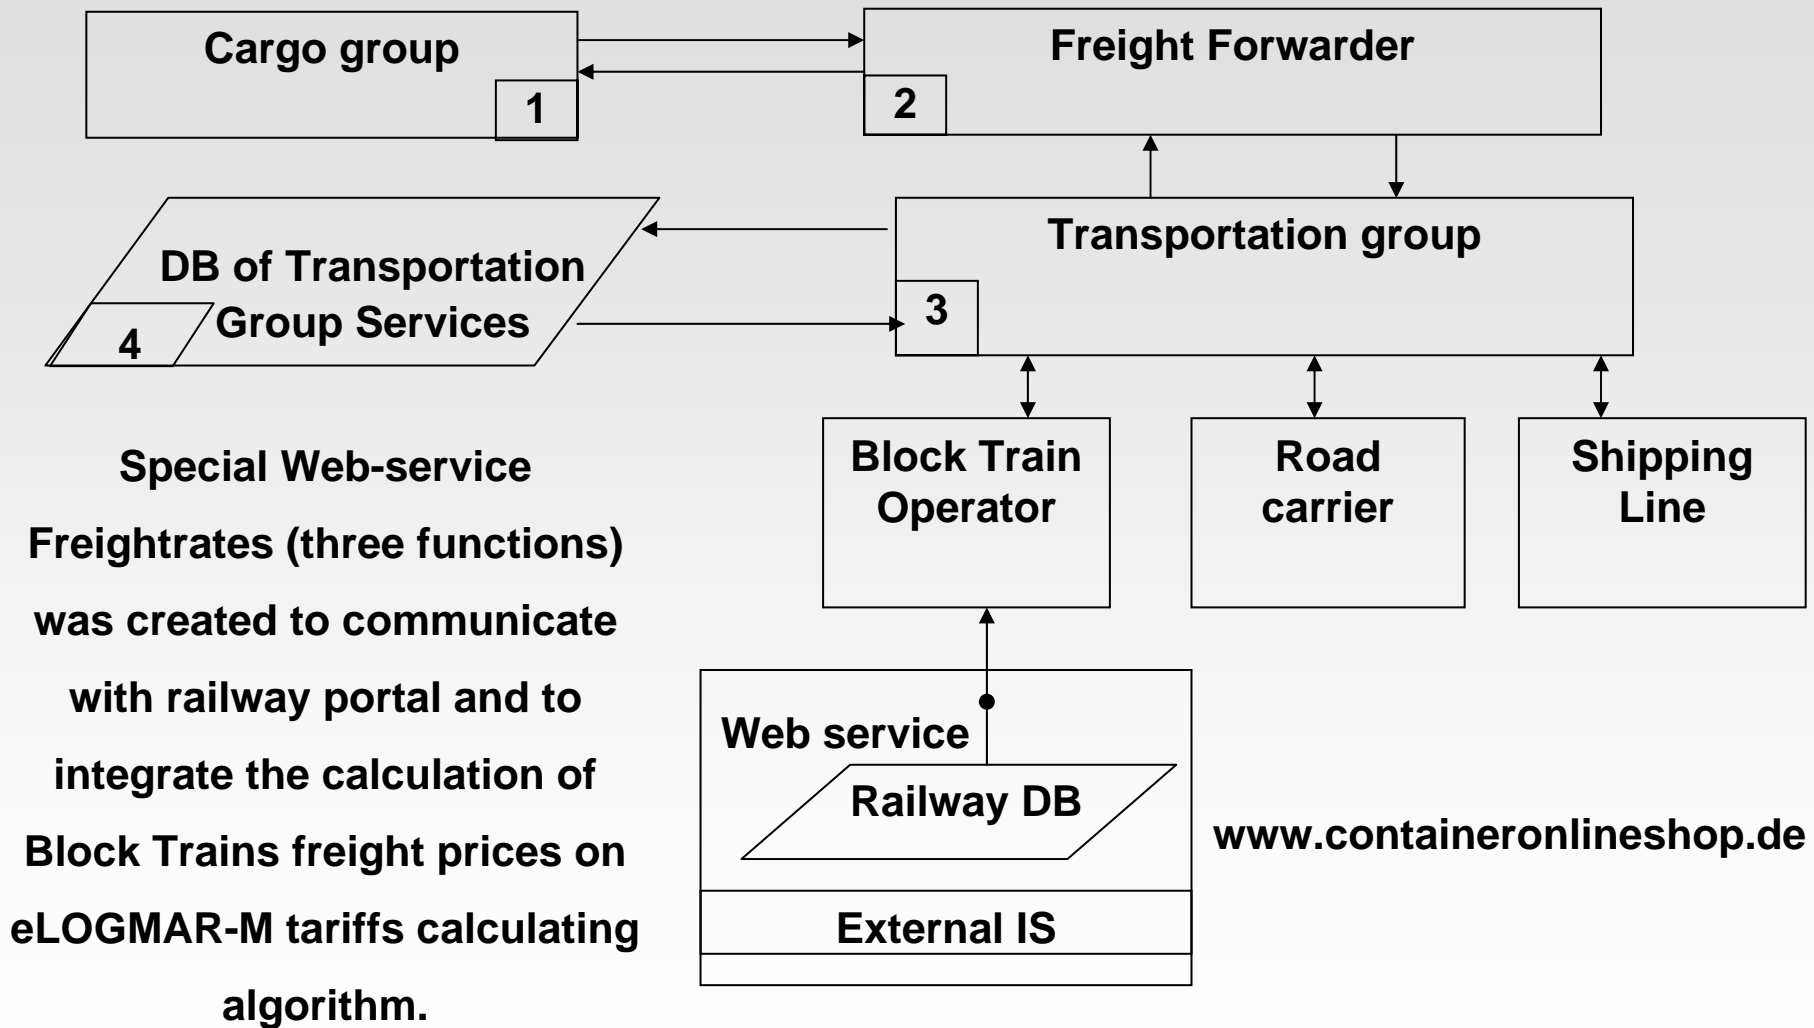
Cargo group
1

Freight Forwarder
2

DB of Transportation Group Services
4

Transportation group
3

Block Train Operator

Road carrier

Shipping Line

Special Web-service Freightrates (three functions) was created to communicate with railway portal and to integrate the calculation of Block Trains freight prices on eLOGMAR-M tariffs calculating algorithm.

Web service

Railway DB

External IS

www.containeronlineshop.de